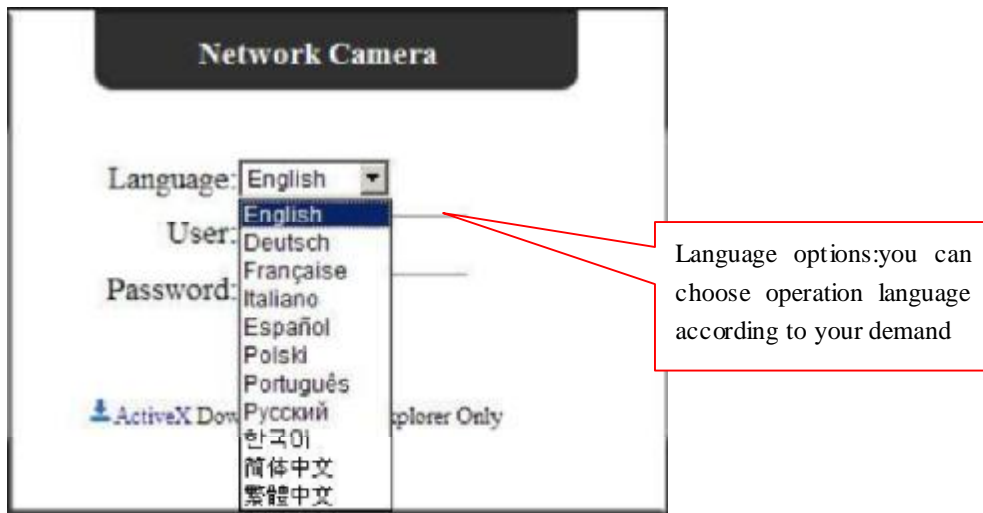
Network Camera

Language: English

English
Deutsch
Française
Italiano
Español
Polski
Português
Русский
한국어
简体中文
繁體中文

User:

Password:

ActiveX Dow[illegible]xplorer Only

Language options:you can choose operation language according to your demand